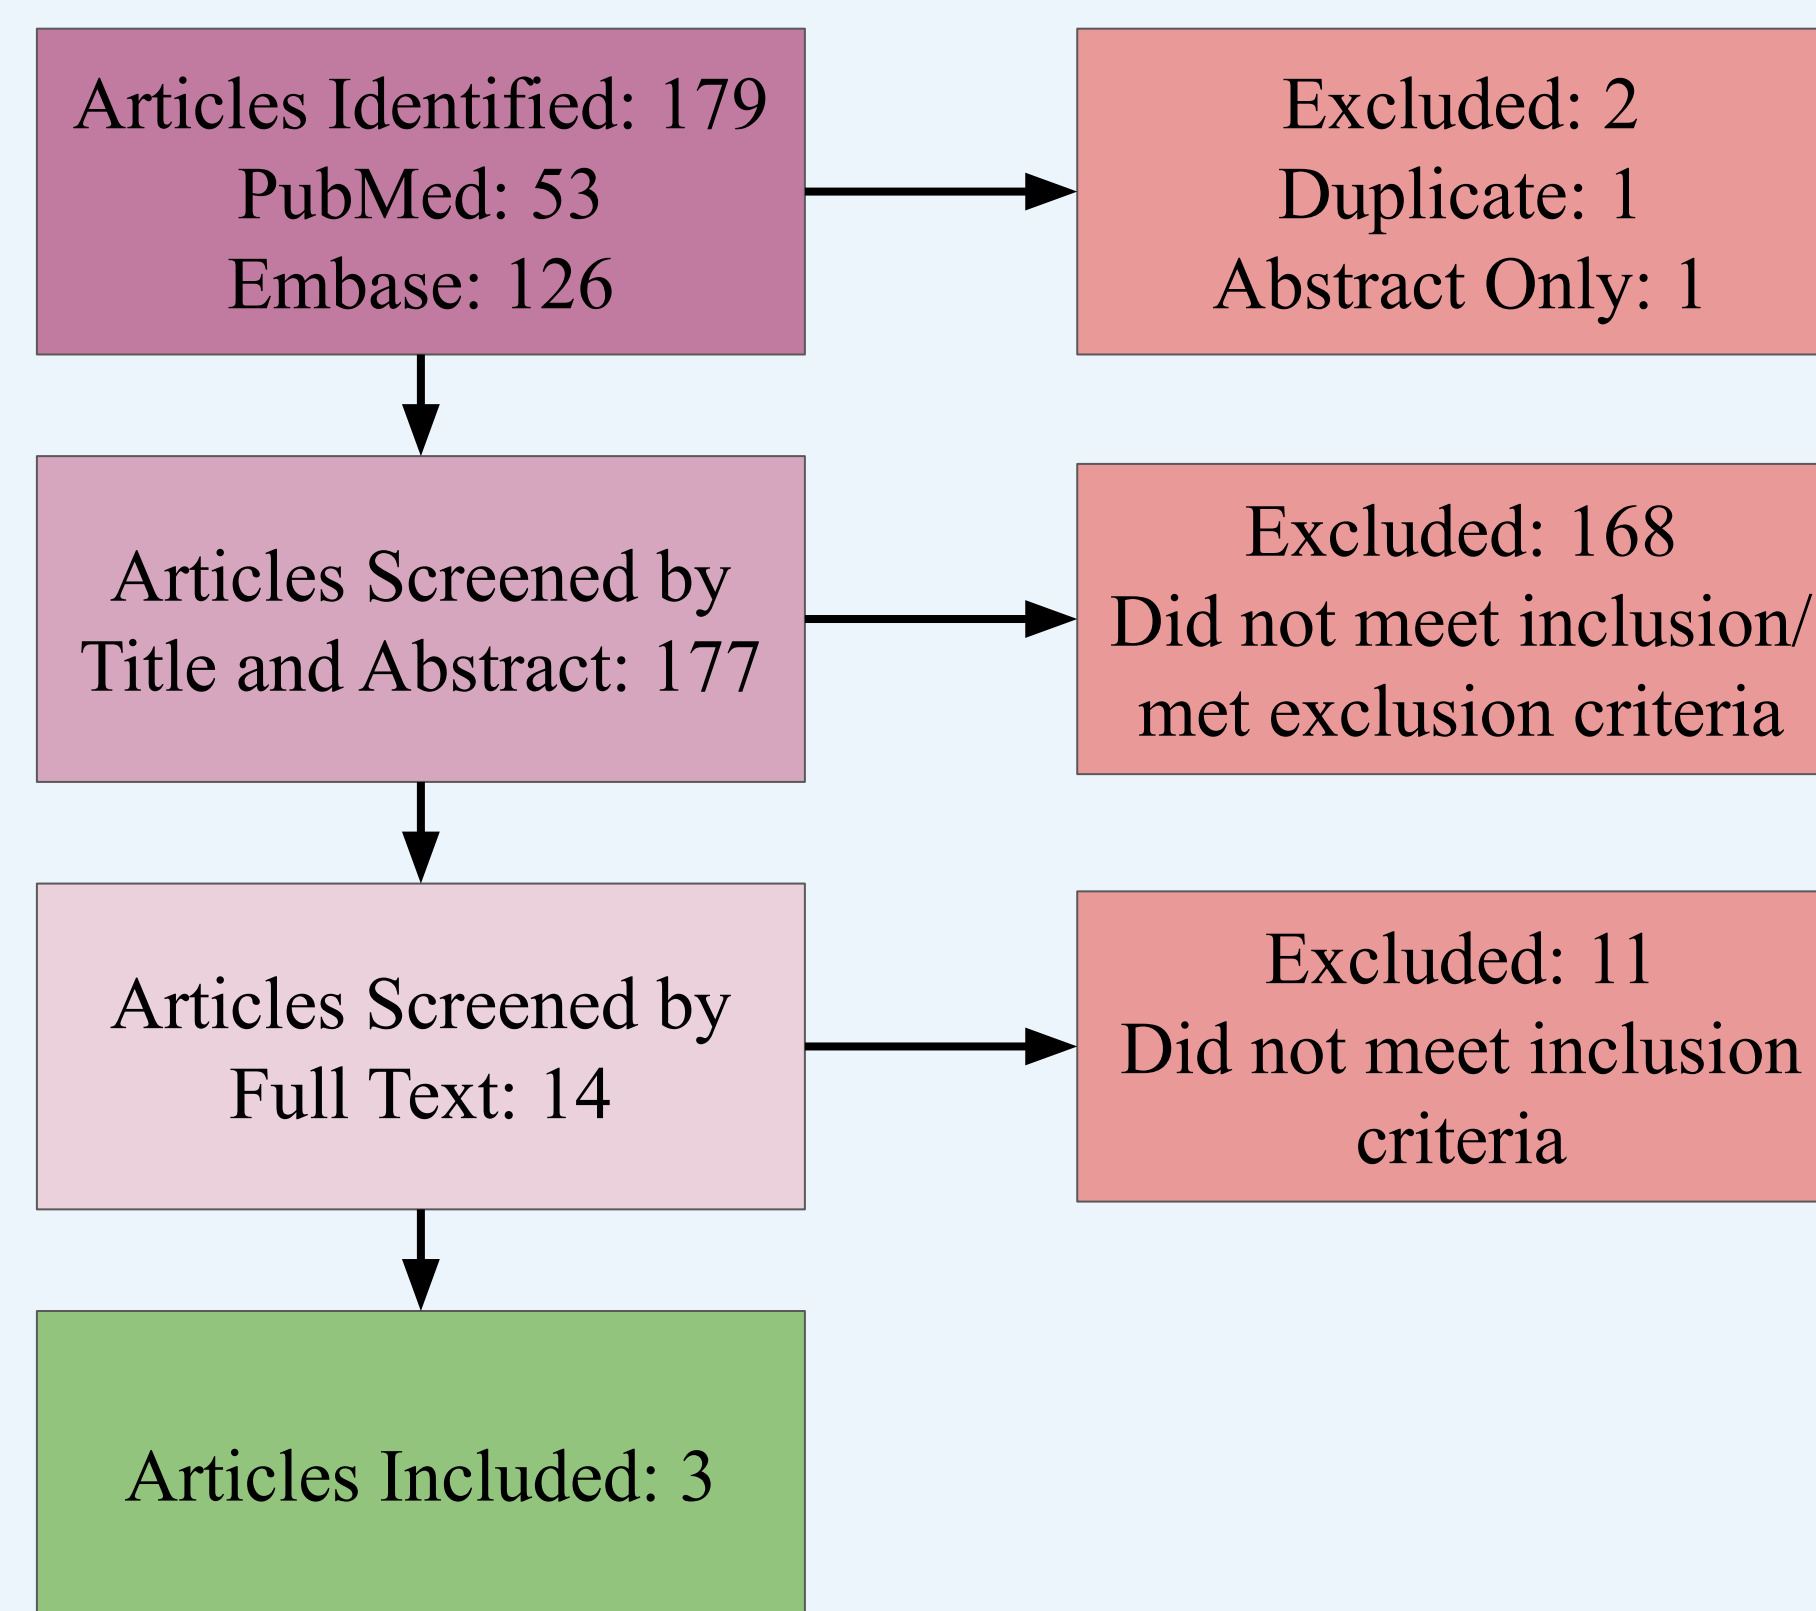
Articles Identified: 179
PubMed: 53
Embase: 126

Excluded: 2
Duplicate: 1
Abstract Only: 1

Articles Screened by Title and Abstract: 177

Excluded: 168
Did not meet inclusion/ met exclusion criteria

Articles Screened by Full Text: 14

Excluded: 11
Did not meet inclusion criteria

Articles Included: 3